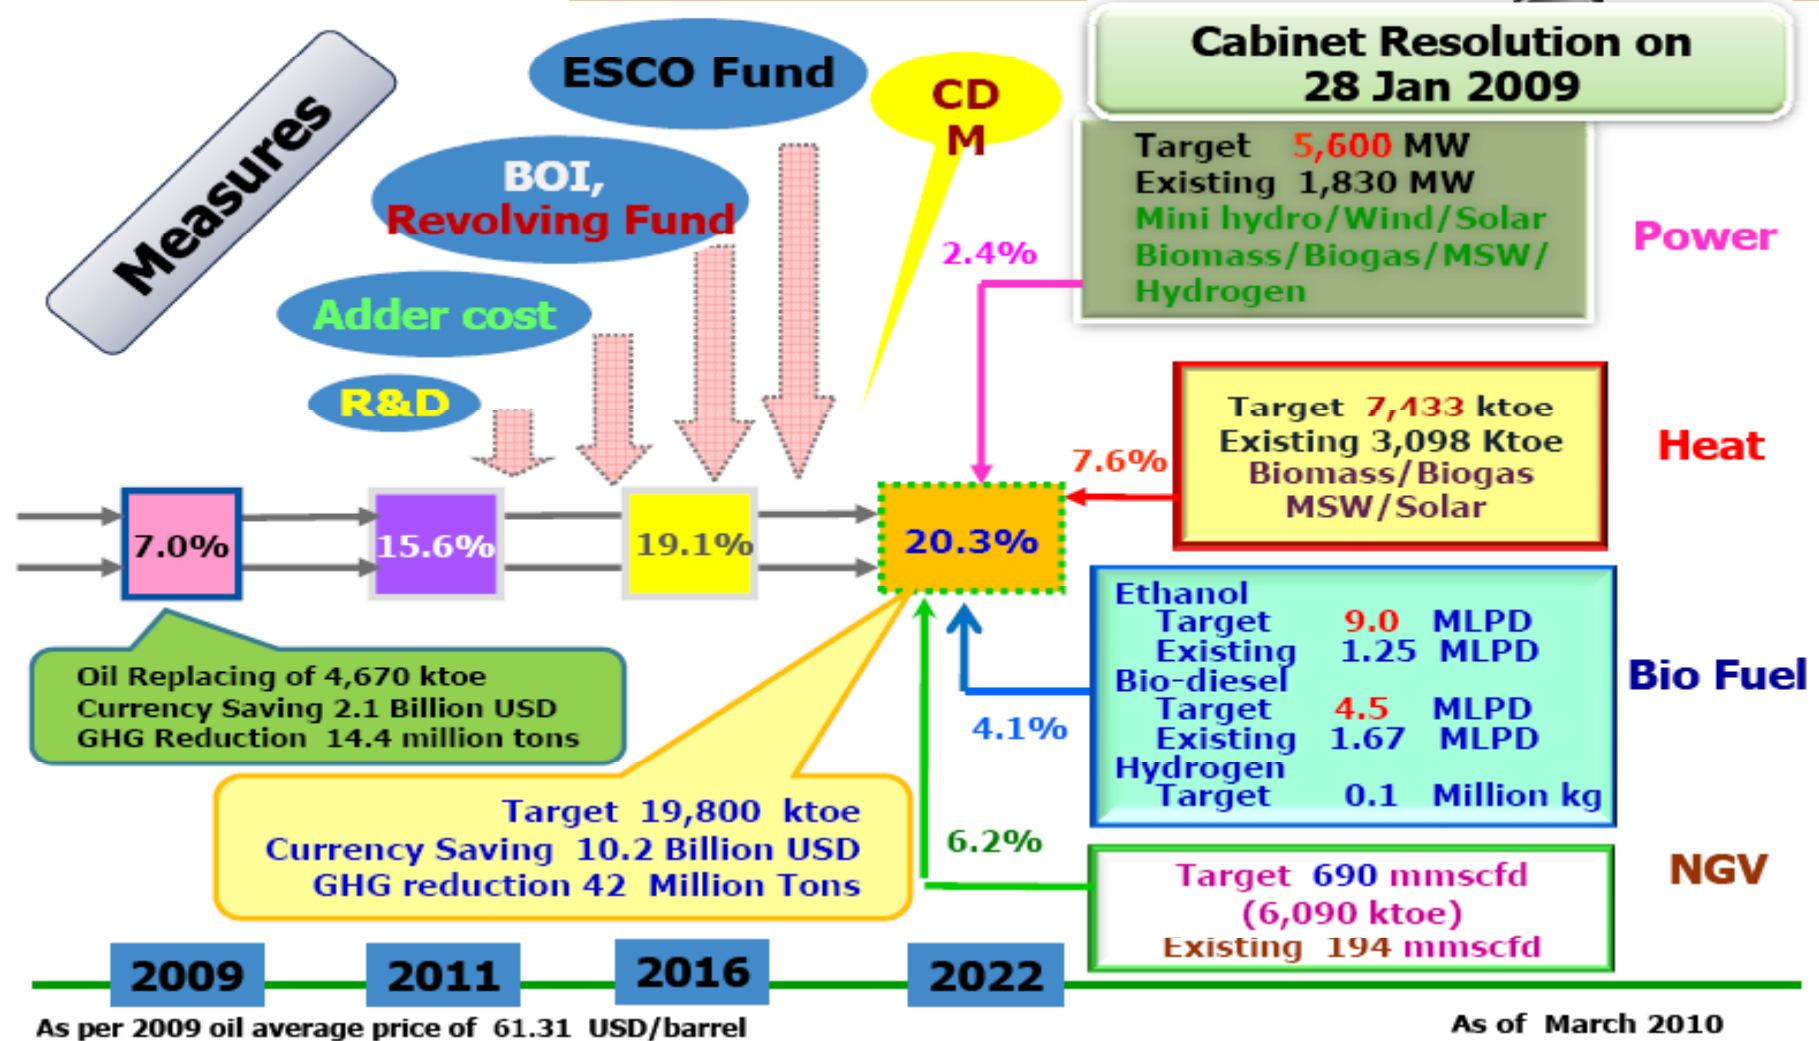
Measures

ESCO Fund

CD M

BOI, Revolving Fund

Adder cost

R&D

Cabinet Resolution on 28 Jan 2009

Target 5,600 MW
Existing 1,830 MW
Mini hydro/Wind/Solar
Biomass/Biogas/MSW/
Hydrogen

Power

2.4%

Target 7,433 ktoe
Existing 3,098 Ktoe
Biomass/Biogas
MSW/Solar

Heat

7.6%

7.0%

15.6%

19.1%

20.3%

Ethanol
Target 9.0 MLPD
Existing 1.25 MLPD
Bio-diesel
Target 4.5 MLPD
Existing 1.67 MLPD
Hydrogen
Target 0.1 Million kg

Bio Fuel

4.1%

Oil Replacing of 4,670 ktoe
Currency Saving 2.1 Billion USD
GHG Reduction 14.4 million tons

Target 19,800 ktoe
Currency Saving 10.2 Billion USD
GHG reduction 42 Million Tons

6.2%

Target 690 mmscfd
(6,090 ktoe)
Existing 194 mmscfd

NGV

2009

2011

2016

2022

As per 2009 oil average price of 61.31 USD/barrel

As of March 2010